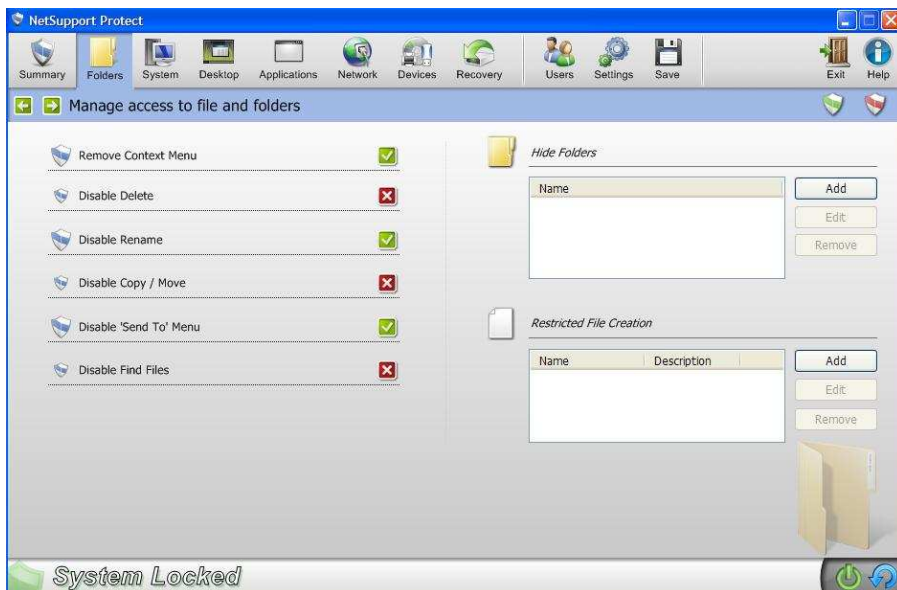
NetSupport Protect

Summary Folders System Desktop Applications Network Devices Recovery Users Settings Save Exit Help

Manage access to file and folders

Remove Context Menu
Disable Delete
Disable Rename
Disable Copy / Move
Disable 'Send To' Menu
Disable Find Files

Hide Folders

| Name |
|---|

Add
Edit
Remove

Restricted File Creation

| Name | Description |
|---|---|

Add
Edit
Remove

System Locked